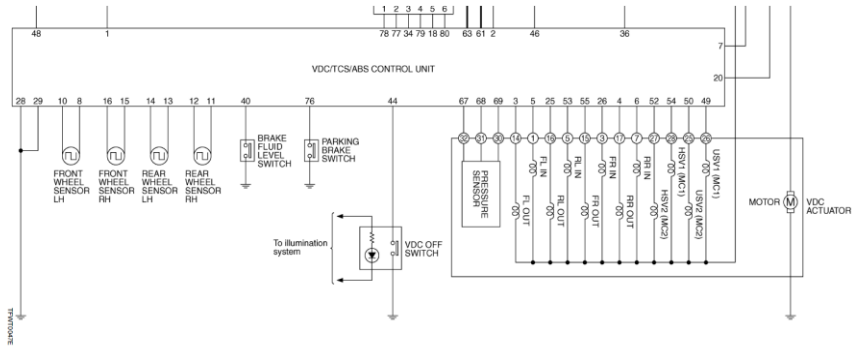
1 2 3 4 5 6
78 77 34 79 18 80
48 1 63 61 2 46 36
7
VDC/TCS/ABS CONTROL UNIT
20
28 29 10 8 16 15 14 13 12 11 40 76 44 67 68 69 3 5 25 53 55 26 4 6 52 54 50 49
32 31 30 14 1 16 5 15 3 17 7 27 29 25 26
FRONT WHEEL SENSOR LH
FRONT WHEEL SENSOR RH
REAR WHEEL SENSOR LH
REAR WHEEL SENSOR RH
BRAKE FLUID LEVEL SWITCH
PARKING BRAKE SWITCH
PRESSURE SENSOR
FL IN
FL OUT
RL IN
RL OUT
FR IN
FR OUT
RR IN
RR OUT
HSV1 (MC1)
HSV2 (MC2)
USV1 (MC1)
USV2 (MC2)
MOTOR
M
VDC ACTUATOR
To illumination system
VDC OFF SWITCH
TFWT0047E